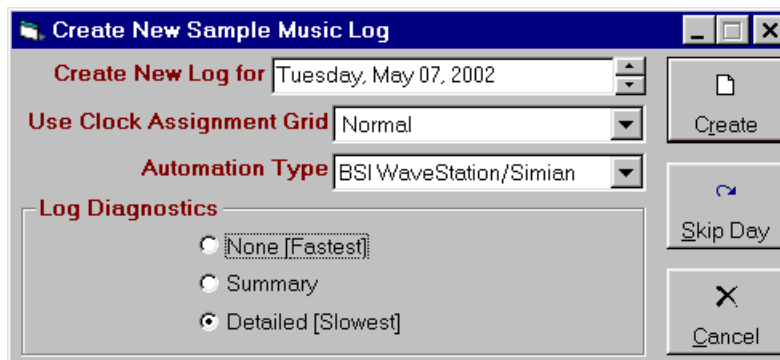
Create New Sample Music Log

Create New Log for Tuesday, May 07, 2002

Use Clock Assignment Grid Normal

Automation Type BSI WaveStation/Simian

Log Diagnostics

None [Fastest]

Summary

Detailed [Slowest]

Create

Skip Day

Cancel